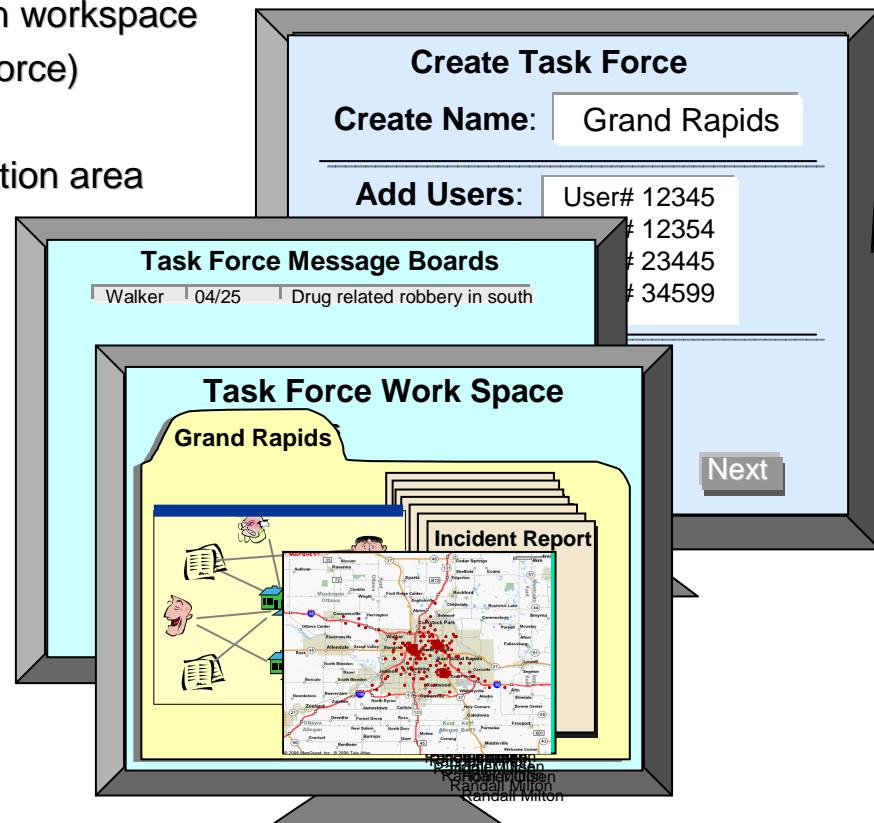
n workspace
orce)

tion area

Create Task Force

Create Name: Grand Rapids

Add Users: User# 12345
# 12354
# 23445
# 34599

Next

Task Force Message Boards

Walker | 04/25 | Drug related robbery in south

Task Force Work Space

Grand Rapids

Incident Report

Randall Milton